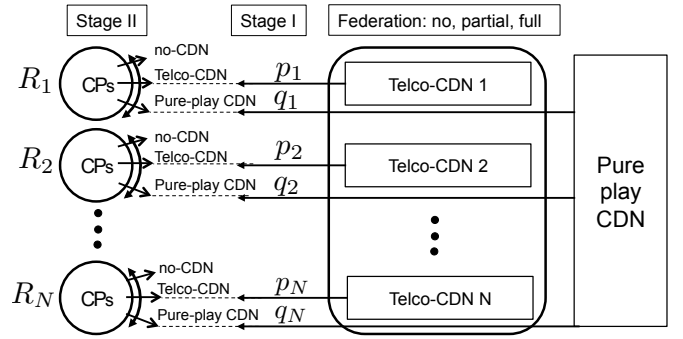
Stage II

Stage I

Federation: no, partial, full

$R_1$

CPs

no-CDN

Telco-CDN

Pure-play CDN

$p_1$

$q_1$

Telco-CDN 1

$R_2$

CPs

no-CDN

Telco-CDN

Pure-play CDN

$p_2$

$q_2$

Telco-CDN 2

Pure play CDN

$R_N$

CPs

no-CDN

Telco-CDN

Pure-play CDN

$p_N$

$q_N$

Telco-CDN N